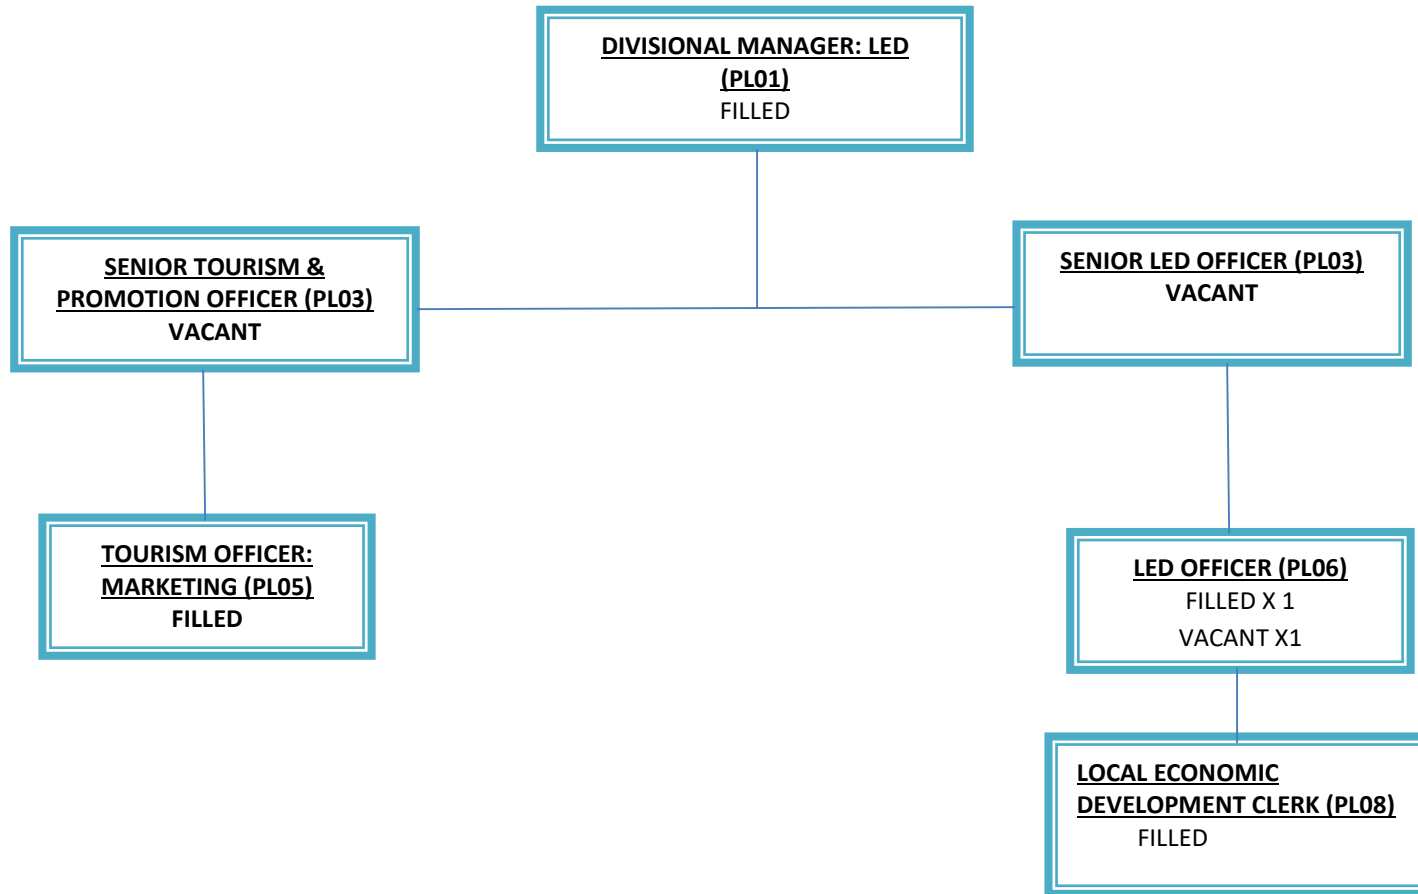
DIVISIONAL MANAGER: LED (PL01)
FILLED

SENIOR TOURISM & PROMOTION OFFICER (PL03)
VACANT

SENIOR LED OFFICER (PL03)
VACANT

TOURISM OFFICER: MARKETING (PL05)
FILLED

LED OFFICER (PL06)
FILLED X 1
VACANT X1

LOCAL ECONOMIC DEVELOPMENT CLERK (PL08)
FILLED